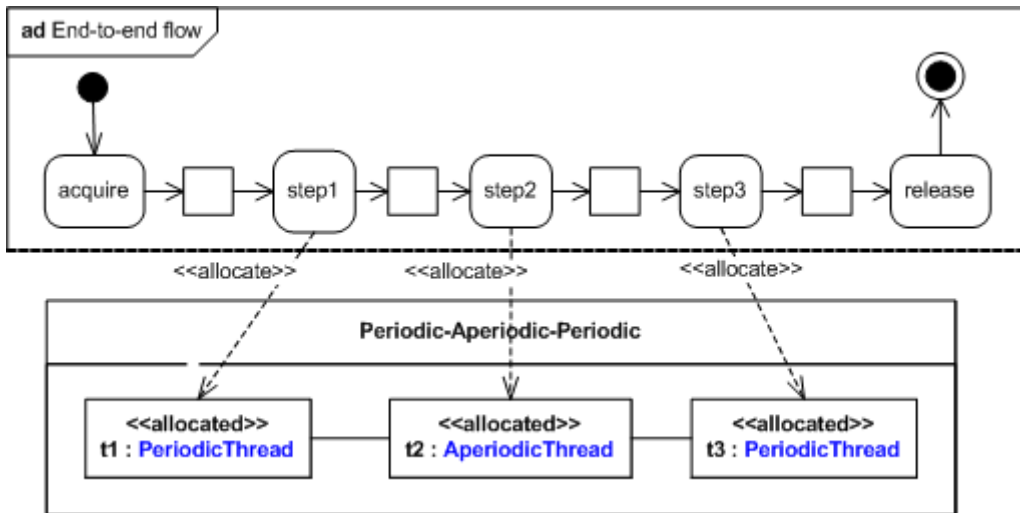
ad End-to-end flow

acquire

step1

step2

step3

release

<<allocate>>

<<allocate>>

<<allocate>>

Periodic-Aperiodic-Periodic

<<allocated>>
t1 : PeriodicThread

<<allocated>>
t2 : AperiodicThread

<<allocated>>
t3 : PeriodicThread